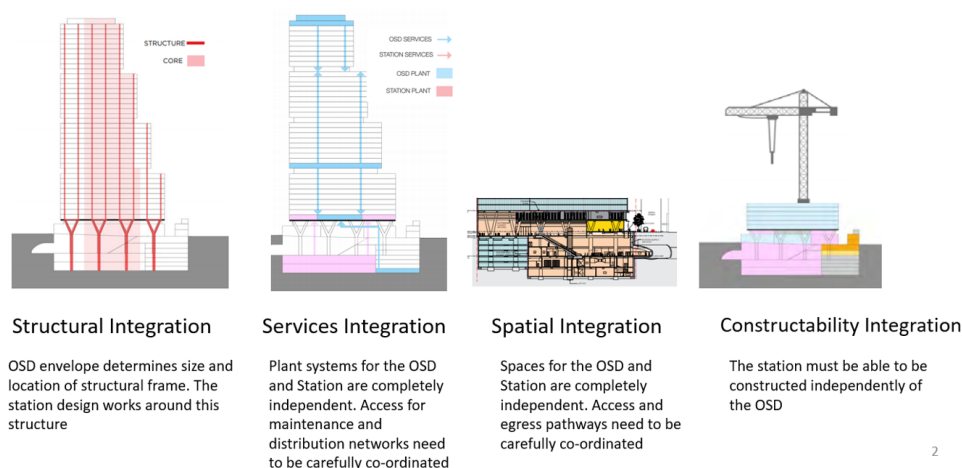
STRUCTURE
CORE

OSD SERVICES
STATION SERVICES
OSD PLANT
STATION PLANT

Structural Integration

OSD envelope determines size and location of structural frame. The station design works around this structure

Services Integration

Plant systems for the OSD and Station are completely independent. Access for maintenance and distribution networks need to be carefully co-ordinated

Spatial Integration

Spaces for the OSD and Station are completely independent. Access and egress pathways need to be carefully co-ordinated

Constructability Integration

The station must be able to be constructed independently of the OSD

2